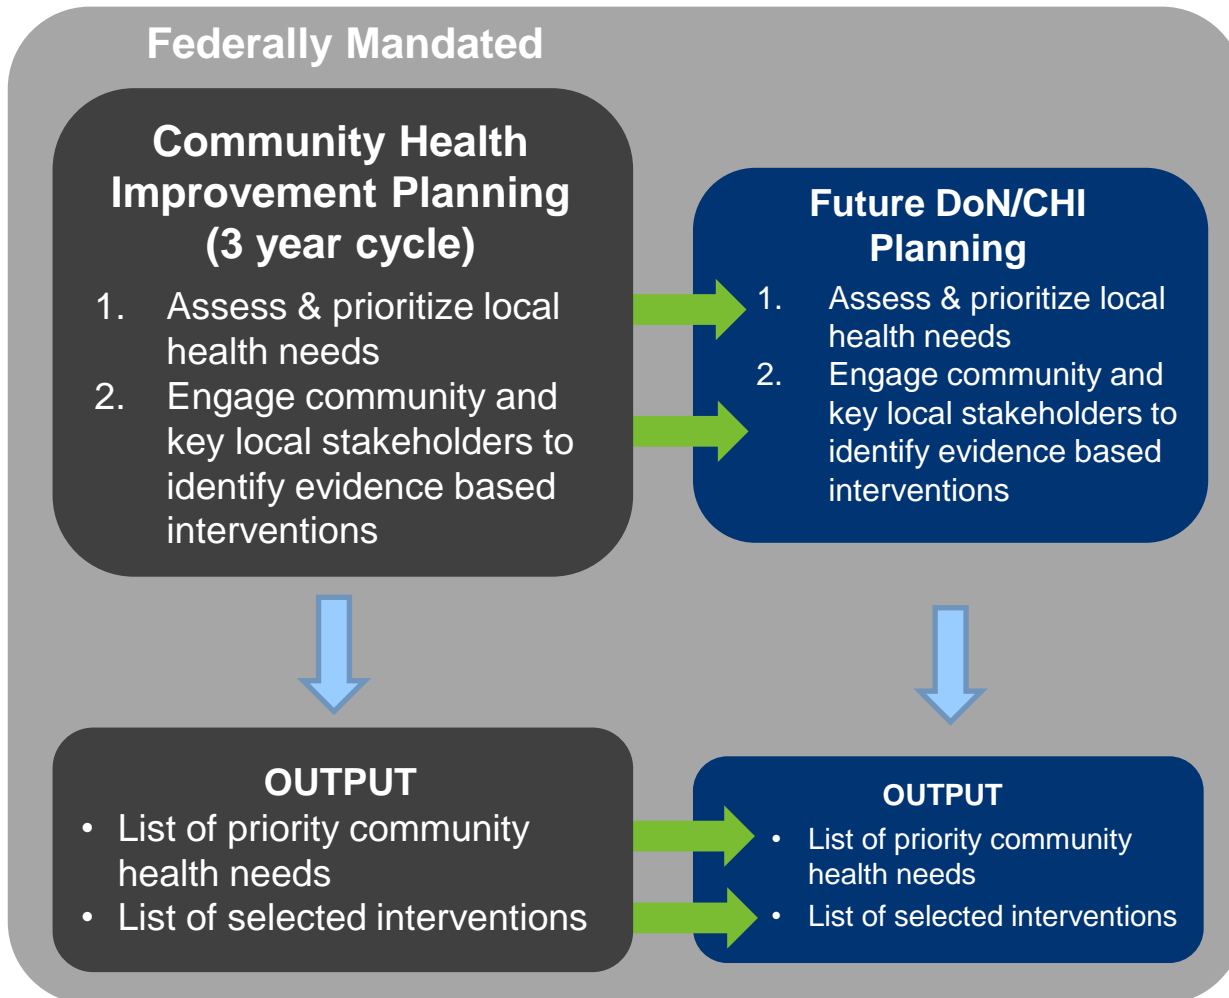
Federally Mandated

Community Health Improvement Planning (3 year cycle)

1. Assess & prioritize local health needs
2. Engage community and key local stakeholders to identify evidence based interventions

Future DoN/CHI Planning

1. Assess & prioritize local health needs
2. Engage community and key local stakeholders to identify evidence based interventions

OUTPUT
• List of priority community health needs
• List of selected interventions

OUTPUT
• List of priority community health needs
• List of selected interventions